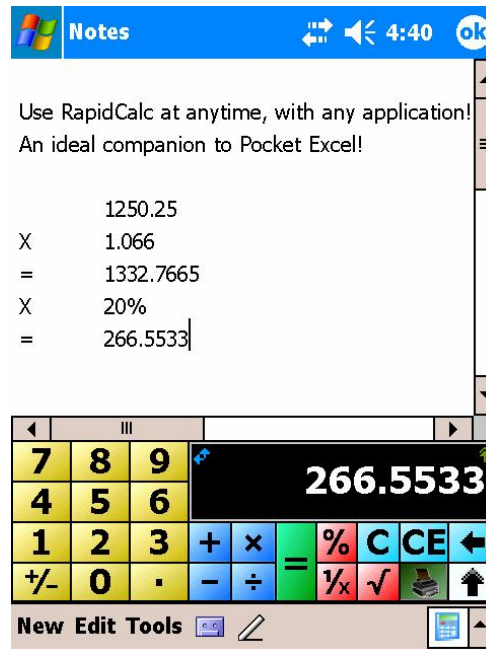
Notes 4:40 ok

Use RapidCalc at anytime, with any application! An ideal companion to Pocket Excel!

| | |
|---|---|
| | 1250.25 |
| X | 1.066 |
| = | 1332.7665 |
| X | 20% |
| = | 266.5533 |

266.5533

7 8 9
4 5 6
1 2 3 + × = % C CE
+/- 0 . − ÷ $\frac{1}{x}$ √

New Edit Tools